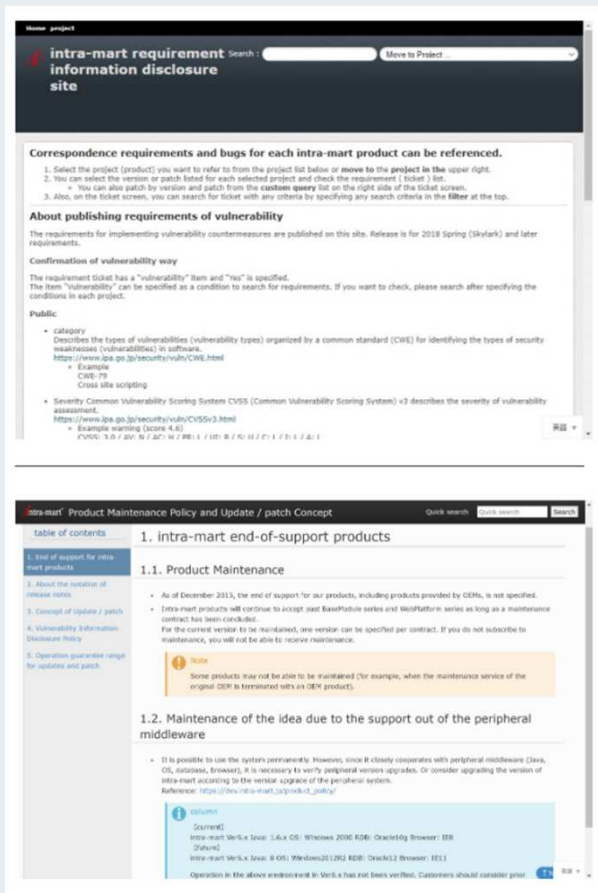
Home project

intra-mart requirement information disclosure site

Search :

Move to Project ...

Correspondence requirements and bugs for each intra-mart product can be referenced.

1. Select the project (product) you want to refer to from the project list below or move to the project in the upper right.
2. You can select the version or patch listed for each selected project and check the requirement ( ticket ) list.
• You can also patch by version and patch from the custom query list on the right side of the ticket screen.
3. Also, on the ticket screen, you can search for ticket with any criteria by specifying any search criteria in the filter at the top.

About publishing requirements of vulnerability

The requirements for implementing vulnerability countermeasures are published on this site. Release is for 2018 Spring (Skylark) and later requirements.

Confirmation of vulnerability way

The requirement ticket has a "vulnerability" item and "Yes" is specified.
The item "vulnerability" can be specified as a condition to search for requirements. If you want to check, please search after specifying the conditions in each project.

Public

• category
Describes the types of vulnerabilities (vulnerability types) organized by a common standard (CWE) for identifying the types of security weaknesses (vulnerabilities) in software.
https://www.ipa.go.jp/security/vuln/CWE.html
• Example
CWE-79
Cross site scripting

• Severity Common Vulnerability Scoring System CVSS (Common Vulnerability Scoring System) v3 describes the severity of vulnerability assessment.
https://www.ipa.go.jp/security/vuln/CVSSv3.html
• Example warning (score 4.6)
CVSS: 3.0 / AV: N / AC: H / PR: L / UI: R / S: U / C: L / I: L / A: L

英語

intra-mart Product Maintenance Policy and Update / patch Concept

Quick search

Search

table of contents

1. End of support for intra-mart products
2. About the notation of release notes
3. Concept of Update / patch
4. Vulnerability Information Disclosure Policy
5. Operation guarantee range for updates and patch

1. intra-mart end-of-support products

1.1. Product Maintenance

• As of December 2015, the end of support for our products, including products provided by OEMs, is not specified.
• Intra-mart products will continue to accept just BaseModule series and WebPlatform series as long as a maintenance contract has been concluded.
For the current version to be maintained, one version can be specified per contract. If you do not subscribe to maintenance, you will not be able to receive maintenance.

Note
Some products may not be able to be maintained (for example, when the maintenance service of the original OEM is terminated with an OEM product).

1.2. Maintenance of the idea due to the support out of the peripheral middleware

• It is possible to use the system permanently. However, since it closely cooperates with peripheral middleware (Java, OS, database, browser), it is necessary to verify peripheral version upgrades. Or consider upgrading the version of intra-mart according to the version upgrade of the peripheral system.
Reference: https://dev.intra-mart.jp/product_policy/

column
[current]
intra-mart Ver6.x Java: 1.6.x OS: Windows 2000 RDB: Oracle10g Browser: IE8
[future]
intra-mart Ver6.x Java: 8 OS: Windows2012R2 RDB: Oracle12 Browser: IE11

Operation in the above environment in Ver6.x has not been verified. Customers should consider prior

英語